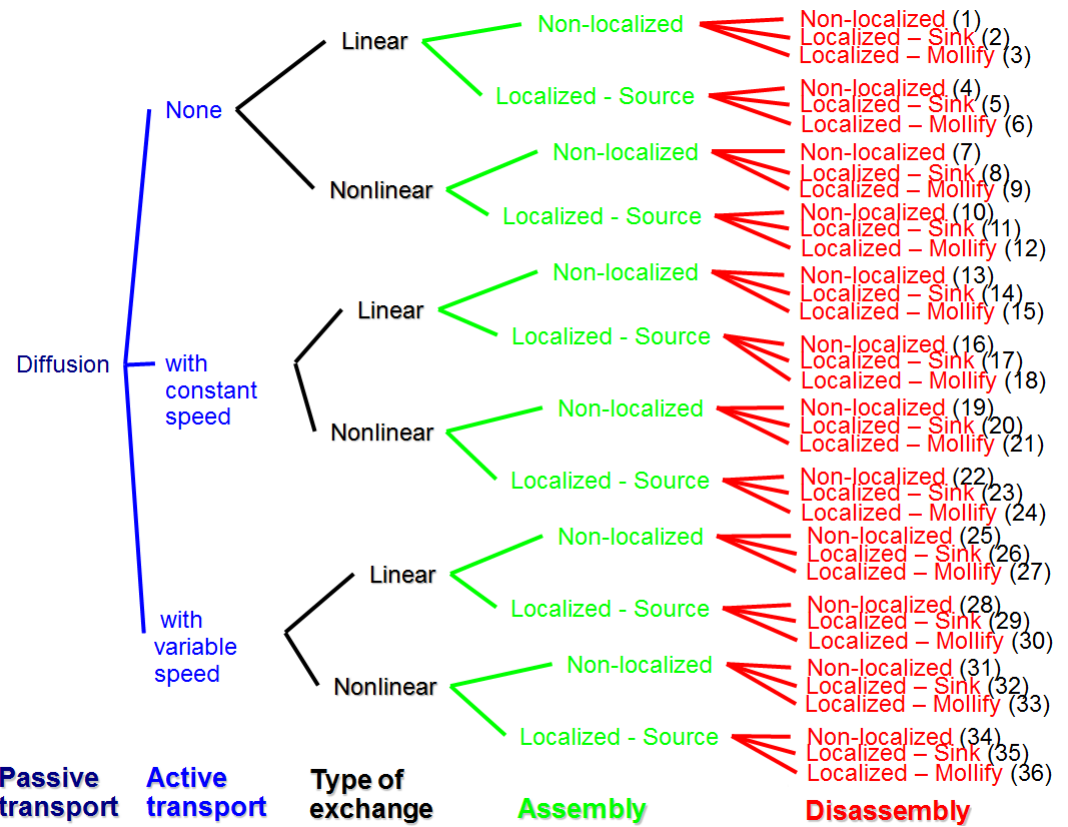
Diffusion

None

Linear

Non-localized

Non-localized (1)
Localized – Sink (2)
Localized – Mollify (3)

Localized - Source

Non-localized (4)
Localized – Sink (5)
Localized – Mollify (6)

Nonlinear

Non-localized

Non-localized (7)
Localized – Sink (8)
Localized – Mollify (9)

Localized - Source

Non-localized (10)
Localized – Sink (11)
Localized – Mollify (12)

with constant speed

Linear

Non-localized

Non-localized (13)
Localized – Sink (14)
Localized – Mollify (15)

Localized - Source

Non-localized (16)
Localized – Sink (17)
Localized – Mollify (18)

Nonlinear

Non-localized

Non-localized (19)
Localized – Sink (20)
Localized – Mollify (21)

Localized - Source

Non-localized (22)
Localized – Sink (23)
Localized – Mollify (24)

with variable speed

Linear

Non-localized

Non-localized (25)
Localized – Sink (26)
Localized – Mollify (27)

Localized - Source

Non-localized (28)
Localized – Sink (29)
Localized – Mollify (30)

Nonlinear

Non-localized

Non-localized (31)
Localized – Sink (32)
Localized – Mollify (33)

Localized - Source

Non-localized (34)
Localized – Sink (35)
Localized – Mollify (36)

Passive transport

Active transport

Type of exchange

Assembly

Disassembly